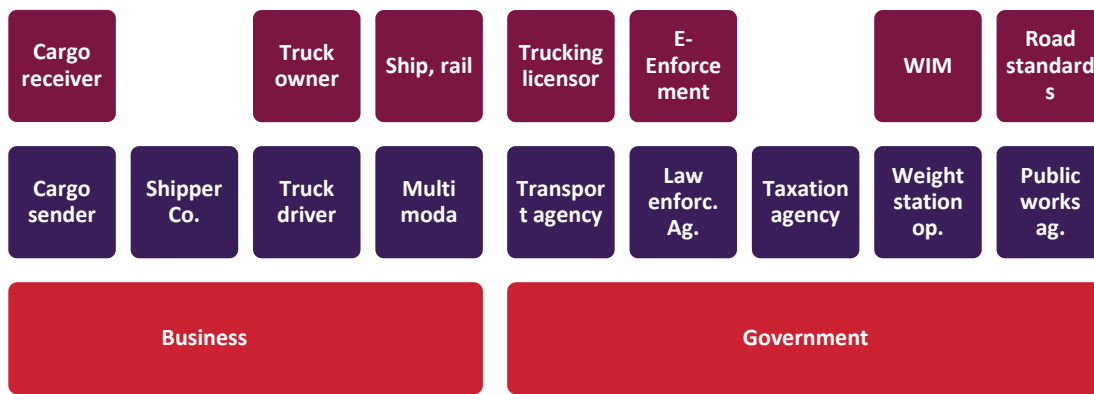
Cargo receiver

Truck owner

Ship, rail

Trucking licensor

E-Enforcement

WIM

Road standards

Cargo sender

Shipper Co.

Truck driver

Multi moda

Transport agency

Law enforc. Ag.

Taxation agency

Weight station op.

Public works ag.

Business

Government